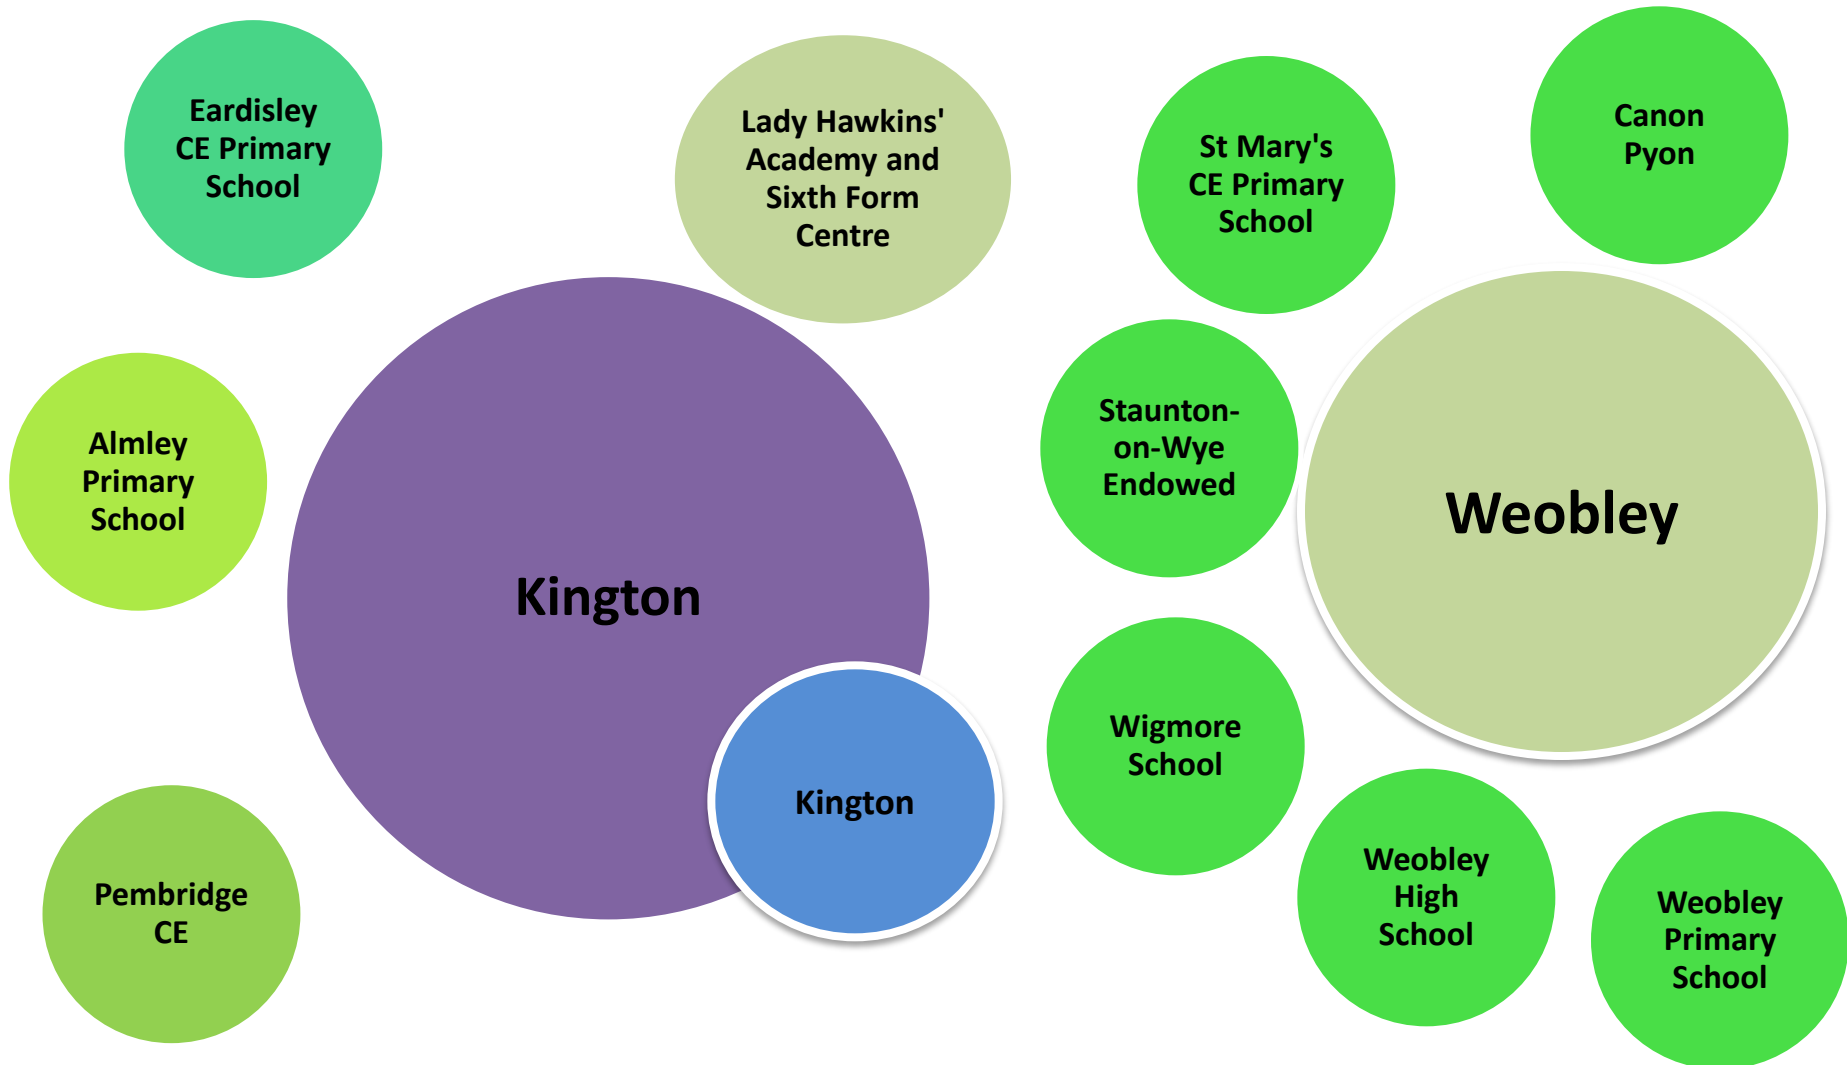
Eardisley CE Primary School

Lady Hawkins' Academy and Sixth Form Centre

St Mary's CE Primary School

Canon Pyon

Almley Primary School

Kington

Staunton-on-Wye Endowed

Weobley

Kington

Wigmore School

Pembridge CE

Weobley High School

Weobley Primary School